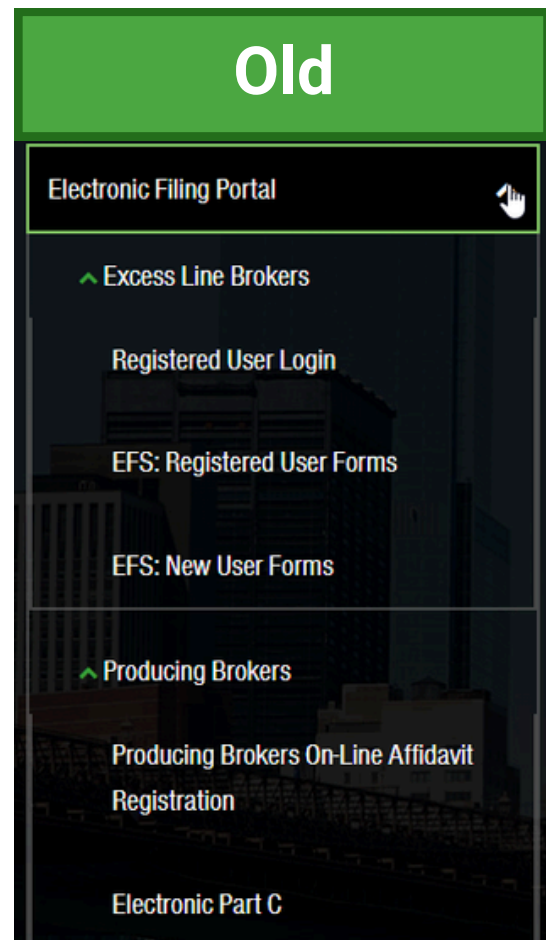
Old

Electronic Filing Portal

Excess Line Brokers

Registered User Login

EFS: Registered User Forms

EFS: New User Forms

Producing Brokers

Producing Brokers On-Line Affidavit Registration

Electronic Part C